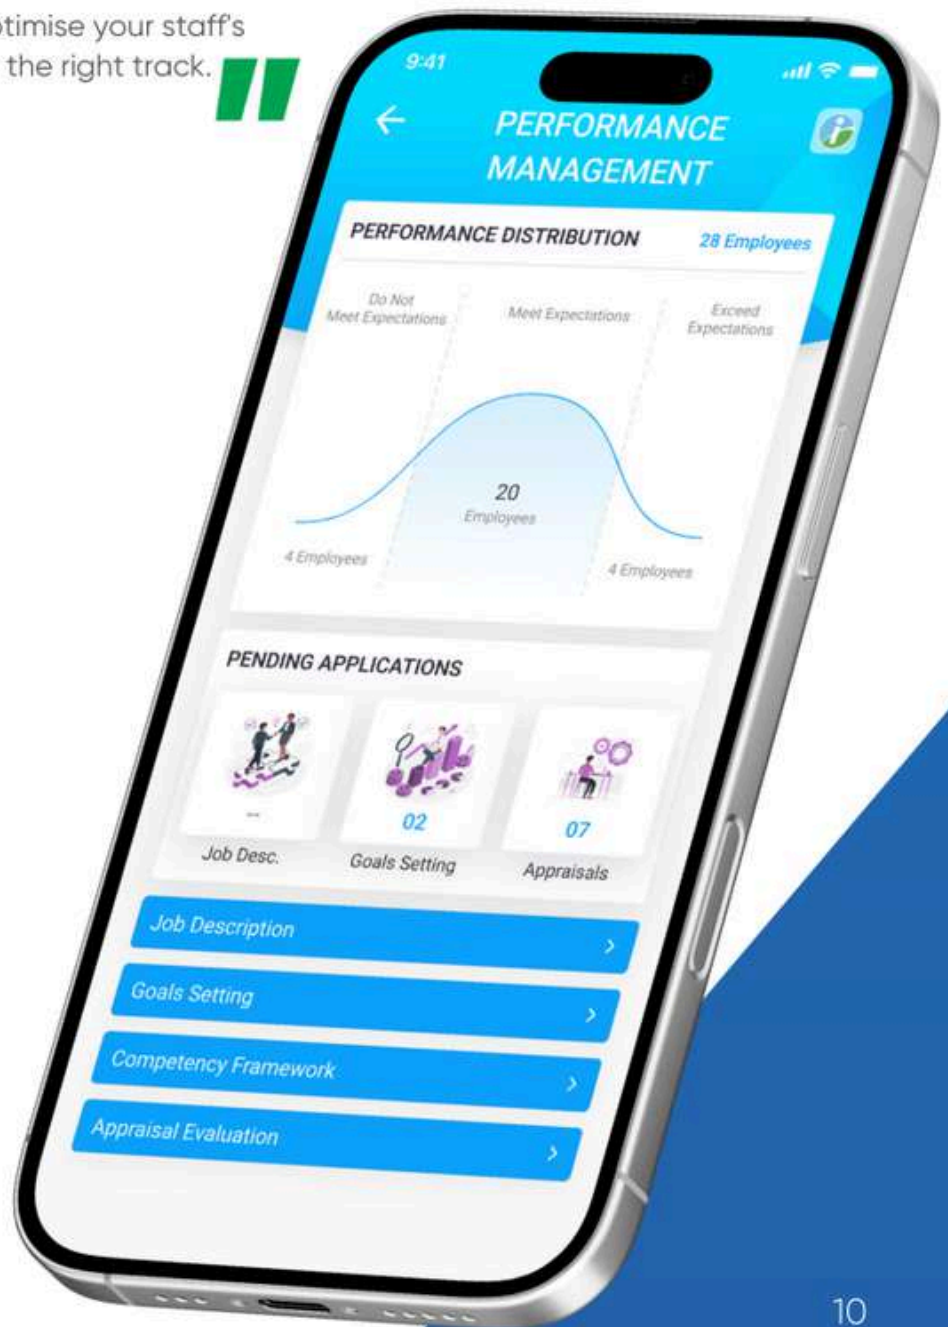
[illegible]timise your staff's
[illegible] the right track.

9:41

PERFORMANCE MANAGEMENT

PERFORMANCE DISTRIBUTION
28 Employees

Do Not Meet Expectations
Meet Expectations
Exceed Expectations

20
Employees

4 Employees
4 Employees

PENDING APPLICATIONS

--
Job Desc.

02
Goals Setting

07
Appraisals

Job Description >
Goals Setting >
Competency Framework >
Appraisal Evaluation >

10